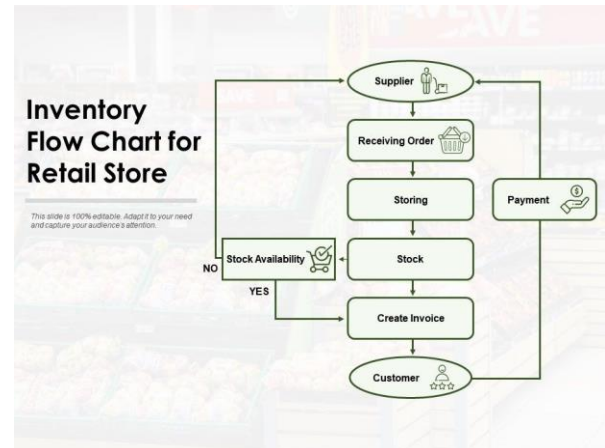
Inventory Flow Chart for Retail Store

This slide is 100% editable. Adapt it to your need and capture your audience's attention.

Supplier

Receiving Order

Storing

Stock

Stock Availability

NO

YES

Create Invoice

Customer

Payment